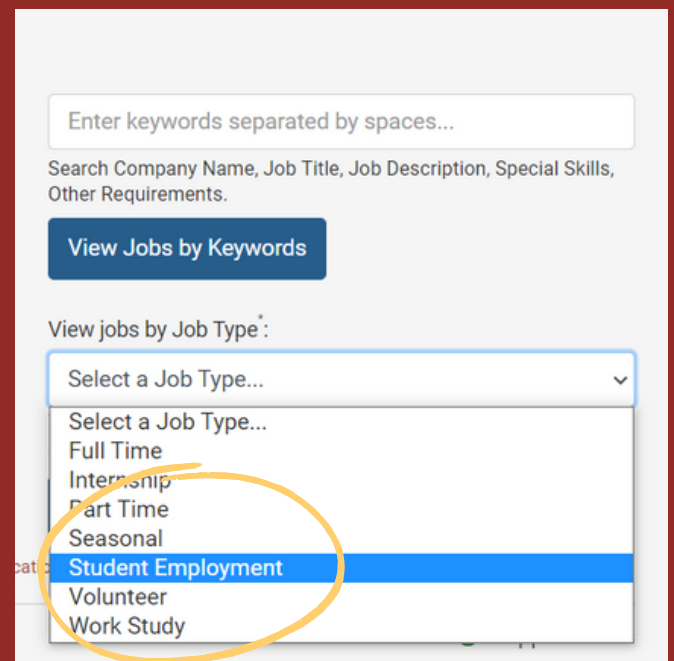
Enter keywords separated by spaces...

Search Company Name, Job Title, Job Description, Special Skills, Other Requirements.

View Jobs by Keywords

View jobs by Job Type*:

Select a Job Type...

Select a Job Type...
Full Time
Internship
Part Time
Seasonal
Student Employment
Volunteer
Work Study